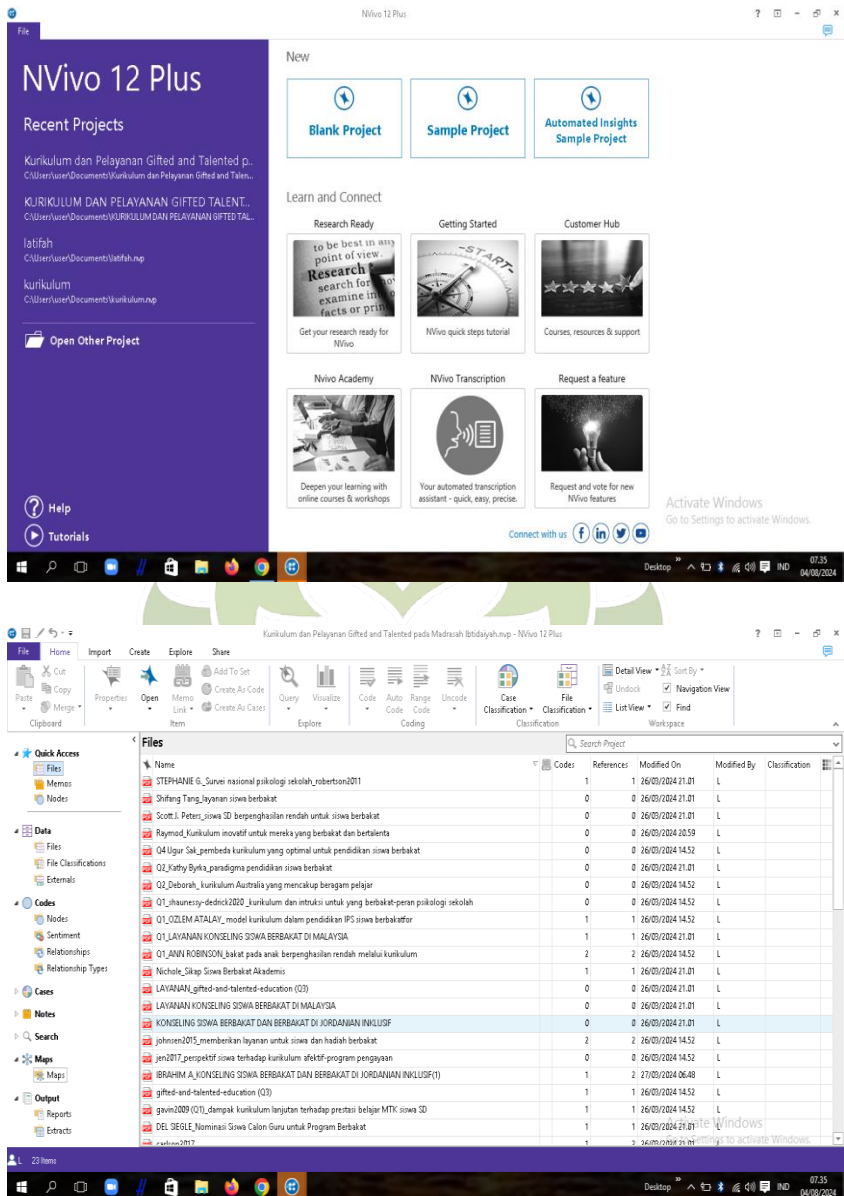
NVivo 12 Plus

File

NVivo 12 Plus

Recent Projects

Kurikulum dan Pelayanan Gifted and Talented p...
C:\Users\user\Documents\Kurikulum dan Pelayanan Gifted and Talen...

KURIKULUM DAN PELAYANAN GIFTED TALENT...
C:\Users\user\Documents\KURIKULUM DAN PELAYANAN GIFTED TAL...

latifah
C:\Users\user\Documents\latifah.nvp

kurikulum
C:\Users\user\Documents\kurikulum.nvp

Open Other Project

Help

Tutorials

New

Blank Project

Sample Project

Automated Insights Sample Project

Learn and Connect

Research Ready
Get your research ready for NVivo

Getting Started
NVivo quick steps tutorial

Customer Hub
Courses, resources & support

Nvivo Academy
Deepen your learning with online courses & workshops

NVivo Transcription
Your automated transcription assistant - quick, easy, precise.

Request a feature
Request and vote for new NVivo features

Activate Windows
Go to Settings to activate Windows.

Connect with us

Desktop IND 07.35 04/08/2024

Kurikulum dan Pelayanan Gifted and Talented pada Madrasah Ibtidaiyah.nvp - NVivo 12 Plus

File Home Import Create Explore Share

Cut Copy Paste Merge Clipboard
Properties Open Memo Link Add To Set Create As Code Create As Cases Item
Query Visualize Explore
Code Auto Code Range Code Uncode Coding
Case Classification File Classification Classification
Detail View Sort By Undock Navigation View List View Find Workspace

Quick Access
Files
Memos
Nodes
Data
Files
File Classifications
Externals
Codes
Nodes
Sentiment
Relationships
Relationship Types
Cases
Notes
Search
Maps
Maps
Output
Reports
Extracts

Files

Search Project

| Name | Codes | References | Modified On | Modified By | Classification |
|---|---|---|---|---|---|
| STEPHANIE G._Survei nasional psikologi sekolah_robertson2011 | 1 | 1 | 26/03/2024 21.01 | L | |
| Shifang Tang_layanan siswa berbakat | 0 | 0 | 26/03/2024 21.01 | L | |
| Scott J. Peters_siswa SD berpenghasilan rendah untuk siswa berbakat | 0 | 0 | 26/03/2024 21.01 | L | |
| Raymod_Kurikulum inovatif untuk mereka yang berbakat dan bertalenta | 0 | 0 | 26/03/2024 20.59 | L | |
| Q4 Ugur Sak_pembeda kurikulum yang optimal untuk pendidikan siswa berbakat | 0 | 0 | 26/03/2024 14.52 | L | |
| Q2_Kathy Byrka_paradigma pendidikan siswa berbakat | 0 | 0 | 26/03/2024 21.01 | L | |
| Q2_Deborah_kurikulum Australia yang mencakup beragam pelajar | 0 | 0 | 26/03/2024 14.52 | L | |
| Q1_shaunessy-dedrick2020_kurikulum dan intruksi untuk yang berbakat-peran psikologi sekolah | 0 | 0 | 26/03/2024 14.52 | L | |
| Q1_OZLEM ATALAY_model kurikulum dalam pendidikan IPS siswa berbakatfor | 1 | 1 | 26/03/2024 14.52 | L | |
| Q1_LAYANAN KONSELING SISWA BERBAKAT DI MALAYSIA | 1 | 1 | 26/03/2024 21.01 | L | |
| Q1_ANN ROBINSON_bakat pada anak berpenghasilan rendah melalui kurikulum | 2 | 2 | 26/03/2024 14.52 | L | |
| Nichole_Sikap Siswa Berbakat Akademis | 1 | 1 | 26/03/2024 21.01 | L | |
| LAYANAN_gifted-and-talented-education (Q3) | 0 | 0 | 26/03/2024 21.01 | L | |
| LAYANAN KONSELING SISWA BERBAKAT DI MALAYSIA | 0 | 0 | 26/03/2024 21.01 | L | |
| KONSELING SISWA BERBAKAT DAN BERBAKAT DI JORDANIAN INKLUSIF | 0 | 0 | 26/03/2024 21.01 | L | |
| johnsen2015_memberikan layanan untuk siswa dan hadiah berbakat | 2 | 2 | 26/03/2024 14.52 | L | |
| jen2017_perspektif siswa terhadap kurikulum afektif-program pengayaan | 0 | 0 | 26/03/2024 14.52 | L | |
| IBRAHIM A_KONSELING SISWA BERBAKAT DAN BERBAKAT DI JORDANIAN INKLUSIF(1) | 1 | 2 | 27/03/2024 06.48 | L | |
| gifted-and-talented-education (Q3) | 1 | 1 | 26/03/2024 14.52 | L | |
| gavin2009 (Q1)_dampak kurikulum lanjutan terhadap prestasi belajar MTK siswa SD | 1 | 1 | 26/03/2024 14.52 | L | |
| DEL SIEGLE_Nominasi Siswa Calon Guru untuk Program Berbakat | 1 | 1 | 26/03/2024 21.01 | L | |
| carlson2017 | 1 | 2 | 26/03/2024 21.01 | | |

Activate Windows
Go to Settings to activate Windows.

L 23 Items

Desktop IND 07.35 04/08/2024